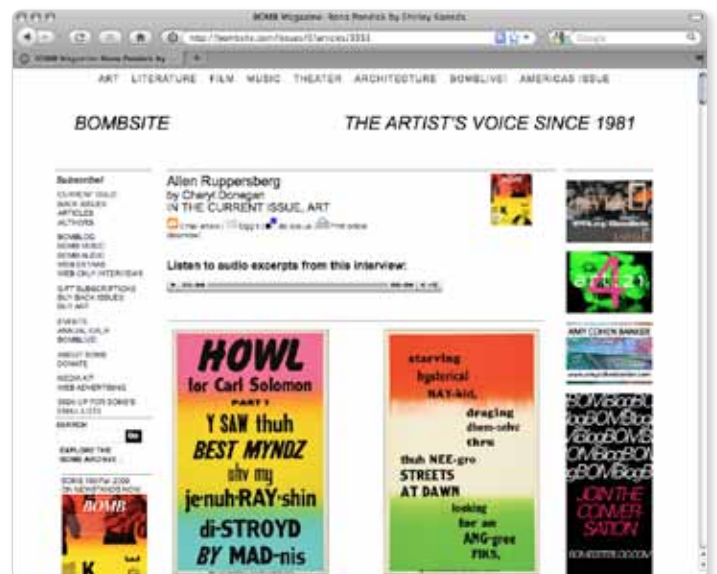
BOMB Magazine: Rona Pondick by Shirley Kaneda

http://bombsite.com/issues/0/articles/3333

BOMB Magazine Rona Pondick by

ART LITERATURE FILM MUSIC THEATER ARCHITECTURE BOMBLIVE! AMERICAS ISSUE

BOMBSITE

THE ARTIST'S VOICE SINCE 1981

Subscribe!
CURRENT ISSUE
BACK ISSUES
ARTICLES
AUTHORS

BOMBLOG
BOMB MUSIC
BOMB AUDIO
WEB EXTRAS
WEB ONLY INTERVIEWS

GIFT SUBSCRIPTIONS
BUY BACK ISSUES
BUY ART

EVENTS
ANNUAL GALA
BOMBLIVE!

ABOUT BOMB
DONATE

MEDIA KIT
WEB ADVERTISING

SIGN UP FOR BOMB'S EMAIL LISTS

SEARCH

Go

EXPLORE THE BOMB ARCHIVE

BOMB 109/Fall 2009
ON NEWSSTANDS NOW

BOMB

Allen Ruppersberg
by Cheryl Donegan
IN THE CURRENT ISSUE, ART

Listen to audio excerpts from this interview:

HOWL
for Carl Solomon
PART I
Y SAW thuh
BEST MYNDZ
uhv my
je-nuh-RAY-shin
di-STROYD
BY MAD-nis

starving
hysterical
NAY-kid,
draging
dhem-selvz
thru
thuh NEE-gro
STREETS
AT DAWN
looking
for an
ANG-gree
FIKS,

AMY CONOR BANKER

BOMBlogBOMBlogBOMBlogBOMBlogBOMBlog
JOIN THE CONVERSATION
BOMBSITE.COM/BLOG